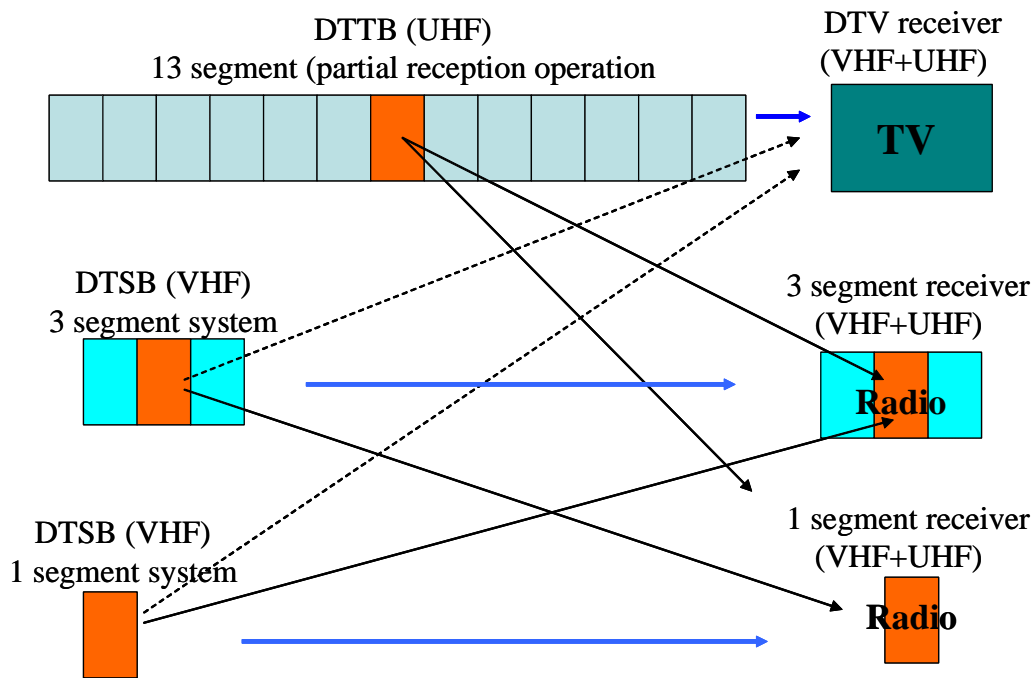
DTTB (UHF)
13 segment (partial reception operation

DTV receiver
(VHF+UHF)

TV

DTSB (VHF)
3 segment system

3 segment receiver
(VHF+UHF)

Radio

DTSB (VHF)
1 segment system

1 segment receiver
(VHF+UHF)

Radio